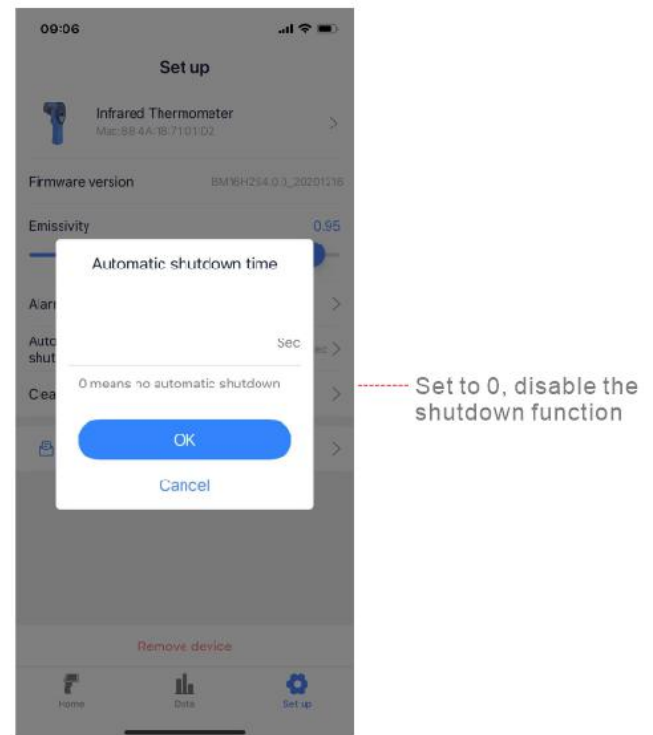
09:06

Set up

Infrared Thermometer
Mac:88:4A:18:71:01:D2

Firmware version BM16H294.0.0_20201216

Emissivity 0.95

Alar

Auto
shut

Clea

Automatic shutdown time

Sec

0 means no automatic shutdown

OK

Cancel

Set to 0, disable the shutdown function

Remove device

Home Data Set up